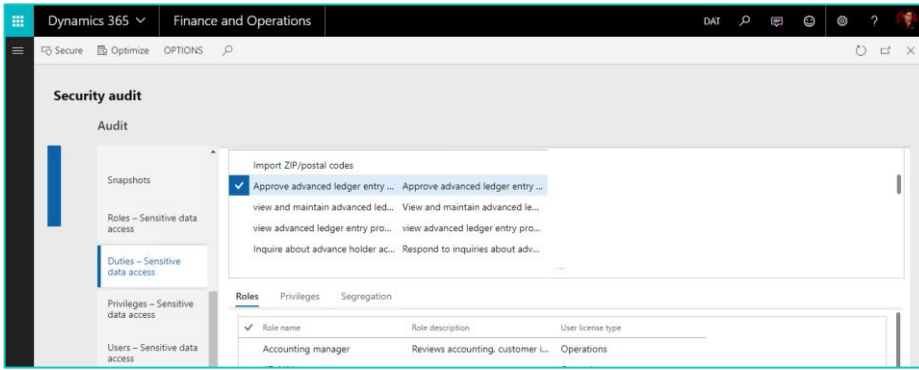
Dynamics 365 ⌄ Finance and Operations DAT ?

Secure Optimize OPTIONS

Security audit

Audit

Snapshots

Roles – Sensitive data access

Duties – Sensitive data access

Privileges – Sensitive data access

Users – Sensitive data access

Import ZIP/postal codes

| | | |
|---|---|---|
| ✓ | Approve advanced ledger entry ... | Approve advanced ledger entry ... |
| | view and maintain advanced led... | View and maintain advanced le... |
| | view advanced ledger entry pro... | view advanced ledger entry pro... |
| | Inquire about advance holder ac... | Respond to inquiries about adv... |

...

Roles Privileges Segregation

| ✓ | Role name | Role description | User license type |
|---|---|---|---|
| | Accounting manager | Reviews accounting, customer i... | Operations |